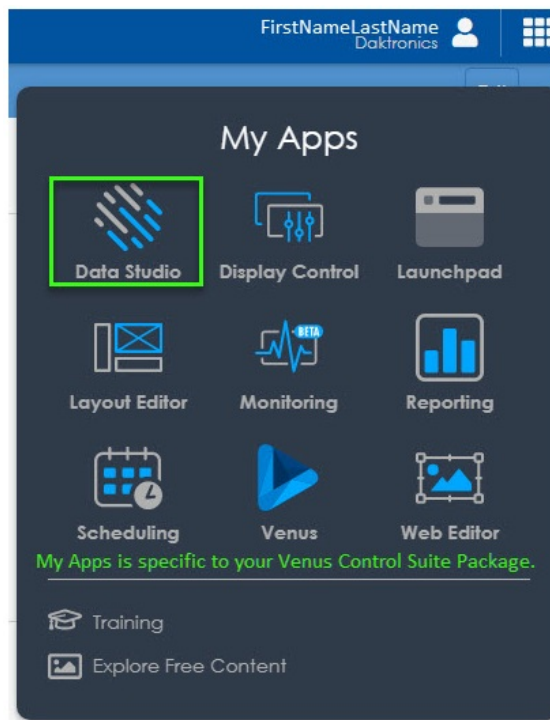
FirstNameLastName
Daktronics

My Apps

Data Studio
Display Control
Launchpad

Layout Editor
BETA
Monitoring
Reporting

Scheduling
Venus
Web Editor

My Apps is specific to your Venus Control Suite Package.

Training

Explore Free Content